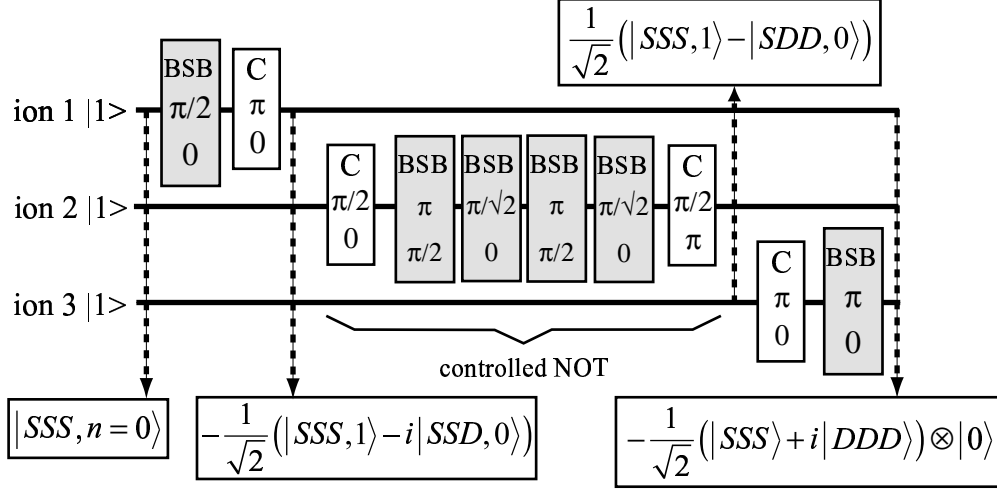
$\frac{1}{\sqrt{2}}\left(|SSS,1\rangle - |SDD,0\rangle\right)$

ion 1 |1>

BSB
π/2
0

C
π
0

ion 2 |1>

C
π/2
0

BSB
π
π/2

BSB
π/√2
0

BSB
π
π/2

BSB
π/√2
0

C
π/2
π

ion 3 |1>

C
π
0

BSB
π
0

controlled NOT

$|SSS, n=0\rangle$

$-\frac{1}{\sqrt{2}}\left(|SSS,1\rangle - i|SSD,0\rangle\right)$

$-\frac{1}{\sqrt{2}}\left(|SSS\rangle + i|DDD\rangle\right)\otimes|0\rangle$